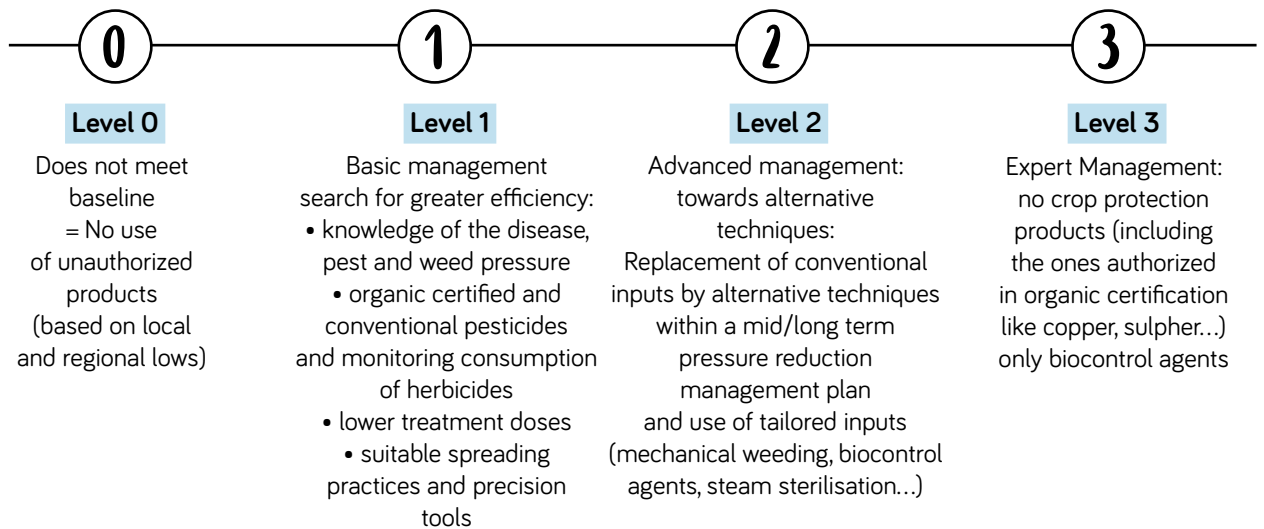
0

1

2

3

Level 0

Does not meet baseline = No use of unauthorized products (based on local and regional lows)

Level 1

Basic management search for greater efficiency:
• knowledge of the disease, pest and weed pressure
• organic certified and conventional pesticides and monitoring consumption of herbicides
• lower treatment doses
• suitable spreading practices and precision tools

Level 2

Advanced management: towards alternative techniques:
Replacement of conventional inputs by alternative techniques within a mid/long term pressure reduction management plan and use of tailored inputs (mechanical weeding, biocontrol agents, steam sterilisation...)

Level 3

Expert Management: no crop protection products (including the ones authorized in organic certification like copper, sulpher...) only biocontrol agents